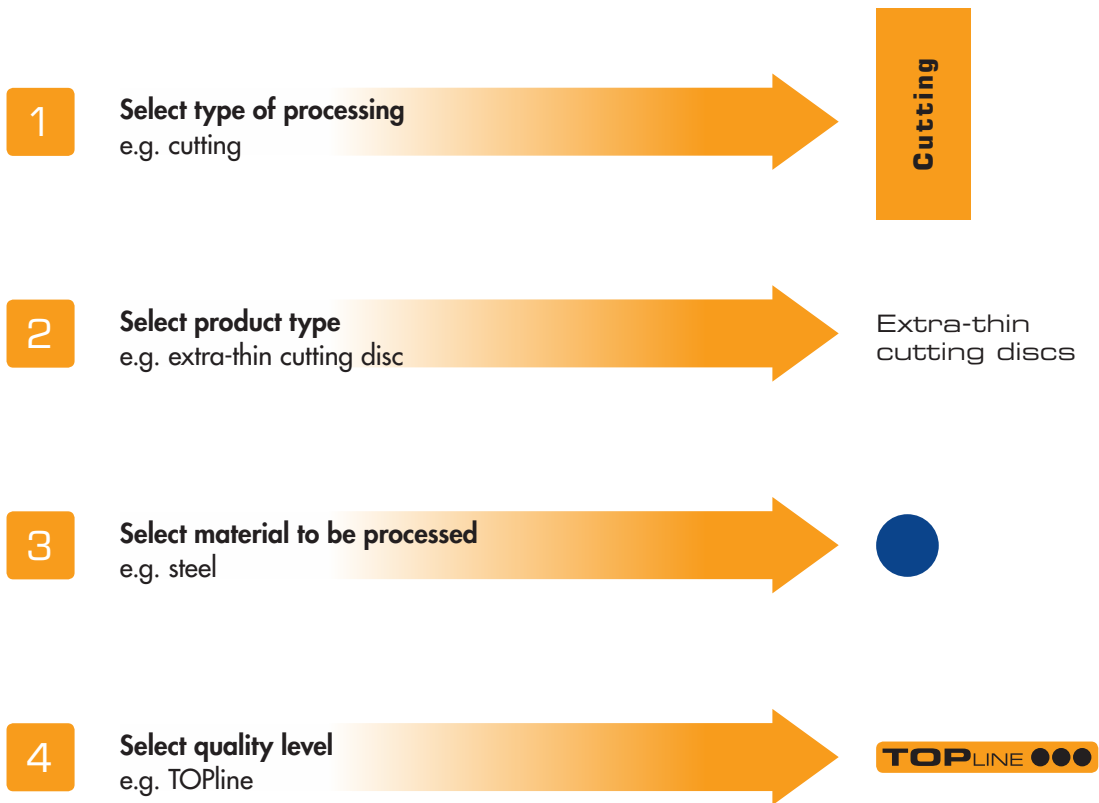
1
Select type of processing
e.g. cutting

Cutting

2
Select product type
e.g. extra-thin cutting disc

Extra-thin cutting discs

3
Select material to be processed
e.g. steel

4
Select quality level
e.g. TOPline

TOPLINE